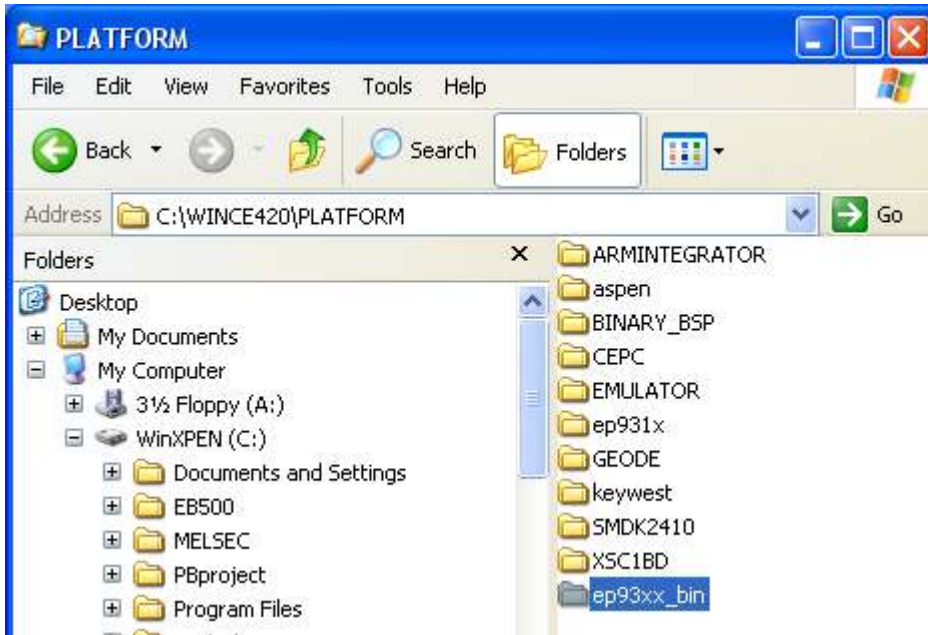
PLATFORM

File Edit View Favorites Tools Help

Back Search Folders

Address C:\WINCE420\PLATFORM Go

Folders ×

Desktop
My Documents
My Computer
3½ Floppy (A:)
WinXPEN (C:)
Documents and Settings
EB500
MELSEC
PBproject
Program Files

ARMINTEGRATOR
aspen
BINARY_BSP
CEPC
EMULATOR
ep931x
GEODE
keywest
SMDK2410
XSC1BD
ep93xx_bin